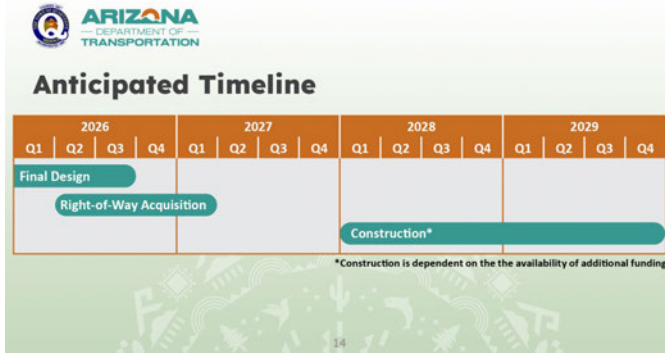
ARIZONA
— DEPARTMENT OF —
TRANSPORTATION

Anticipated Timeline

| 2026 | | | | 2027 | | | | 2028 | | | | 2029 | | | |
|---|---|---|---|---|---|---|---|---|---|---|---|---|---|---|---|
| Q1 | Q2 | Q3 | Q4 | Q1 | Q2 | Q3 | Q4 | Q1 | Q2 | Q3 | Q4 | Q1 | Q2 | Q3 | Q4 |

Final Design

Right-of-Way Acquisition

Construction*

*Construction is dependent on the the availability of additional funding

14